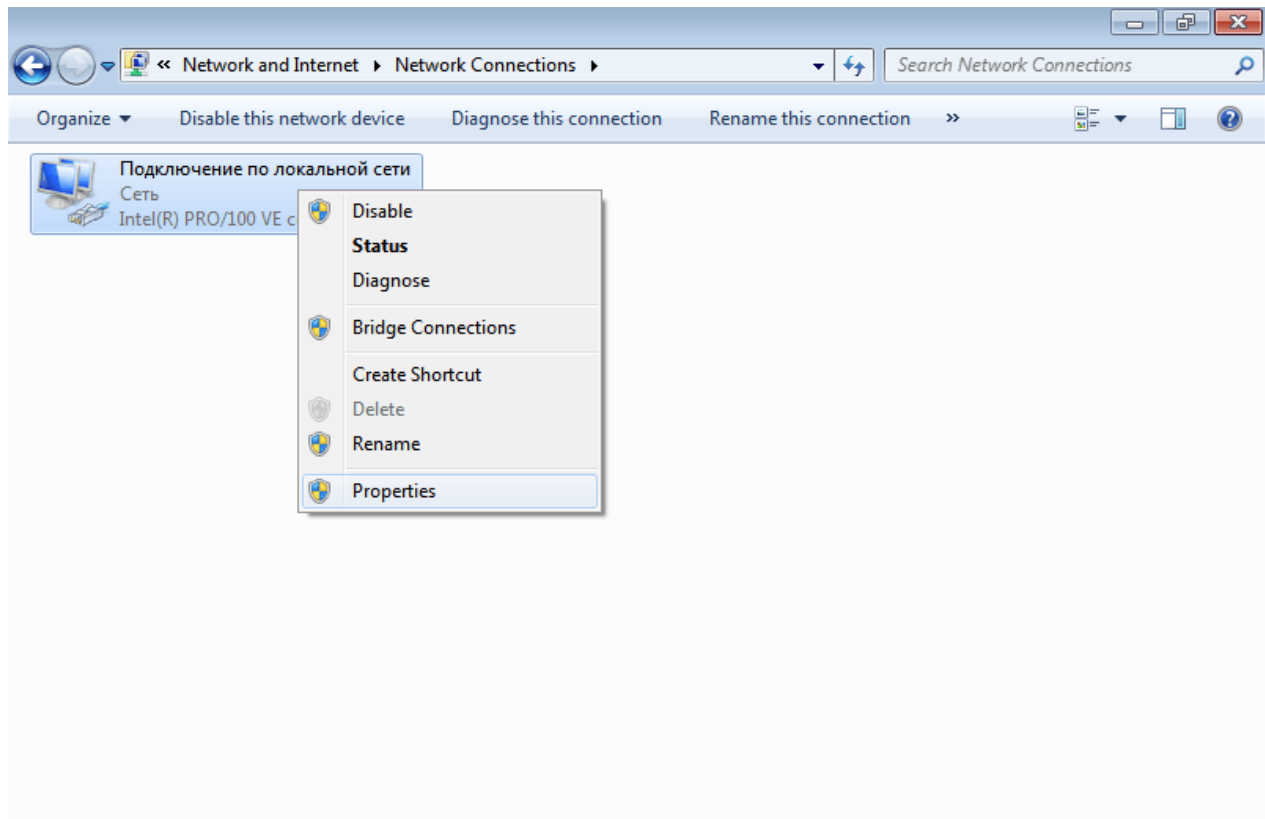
« Network and Internet ▸ Network Connections ▸

Search Network Connections

Organize ▾ Disable this network device Diagnose this connection Rename this connection »

Подключение по локальной сети
Сеть
Intel(R) PRO/100 VE c

Disable
Status
Diagnose
Bridge Connections
Create Shortcut
Delete
Rename
Properties